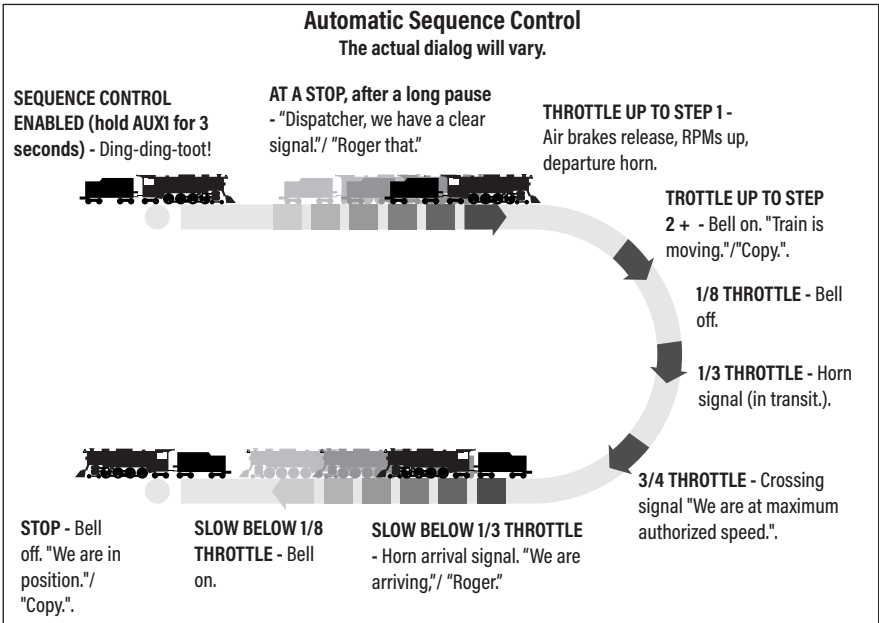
Automatic Sequence Control
The actual dialog will vary.

SEQUENCE CONTROL ENABLED (hold AUX1 for 3 seconds) - Ding-ding-toot!

AT A STOP, after a long pause - "Dispatcher, we have a clear signal."/ "Roger that."

THROTTLE UP TO STEP 1 - Air brakes release, RPMs up, departure horn.

TROTTLE UP TO STEP 2 + - Bell on. "Train is moving."/"Copy.".

1/8 THROTTLE - Bell off.

1/3 THROTTLE - Horn signal (in transit.).

3/4 THROTTLE - Crossing signal "We are at maximum authorized speed.".

SLOW BELOW 1/3 THROTTLE - Horn arrival signal. "We are arriving,"/ "Roger."

SLOW BELOW 1/8 THROTTLE - Bell on.

STOP - Bell off. "We are in position."/ "Copy.".